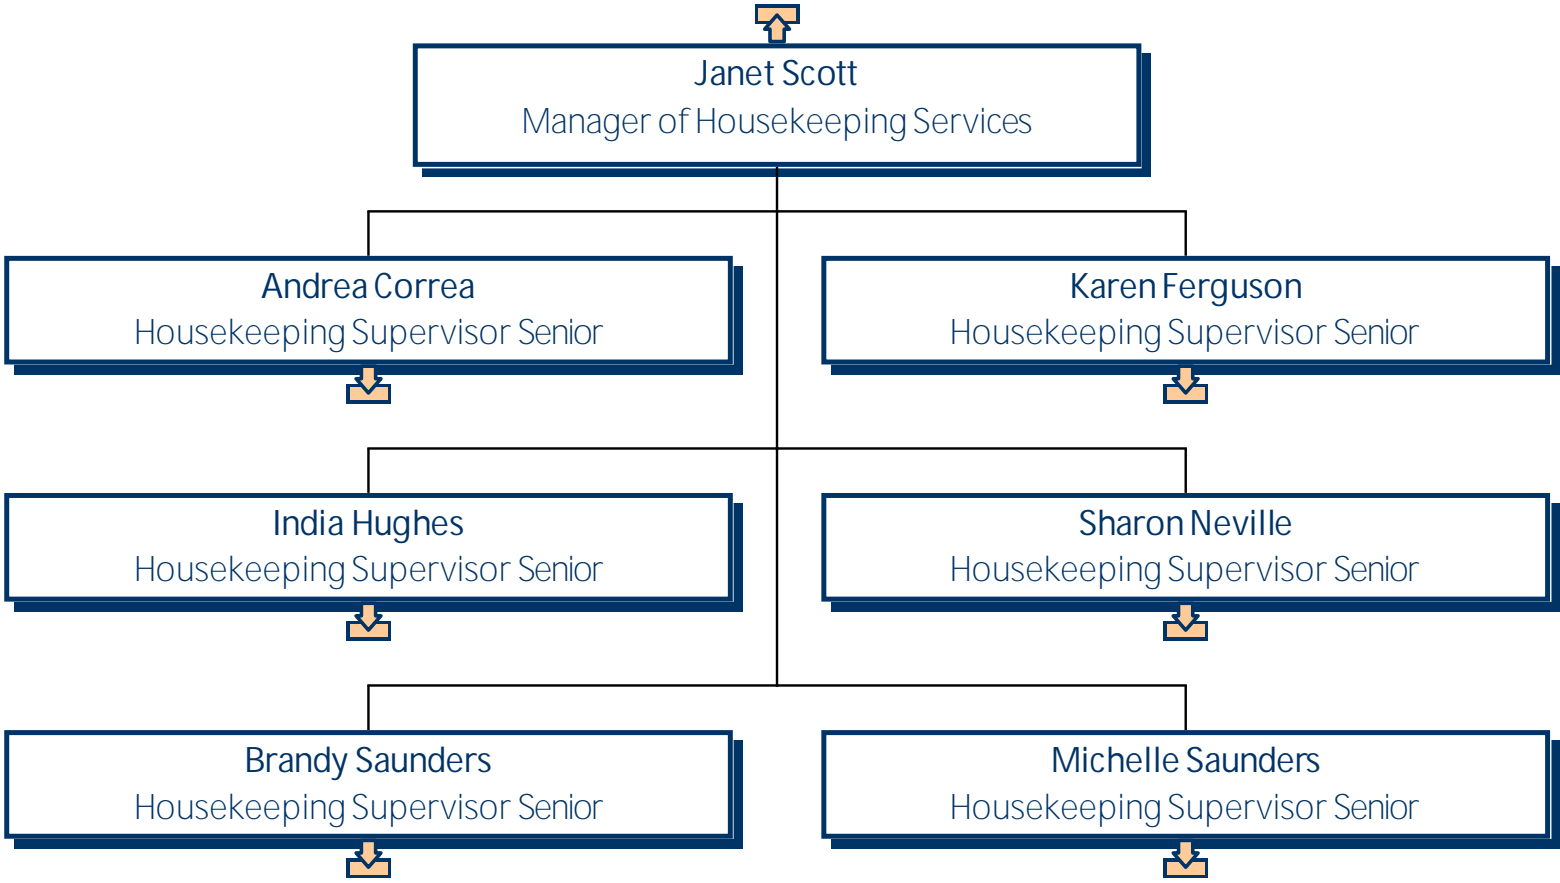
Janet Scott
Manager of Housekeeping Services

Andrea Correa
Housekeeping Supervisor Senior

Karen Ferguson
Housekeeping Supervisor Senior

India Hughes
Housekeeping Supervisor Senior

Sharon Neville
Housekeeping Supervisor Senior

Brandy Saunders
Housekeeping Supervisor Senior

Michelle Saunders
Housekeeping Supervisor Senior